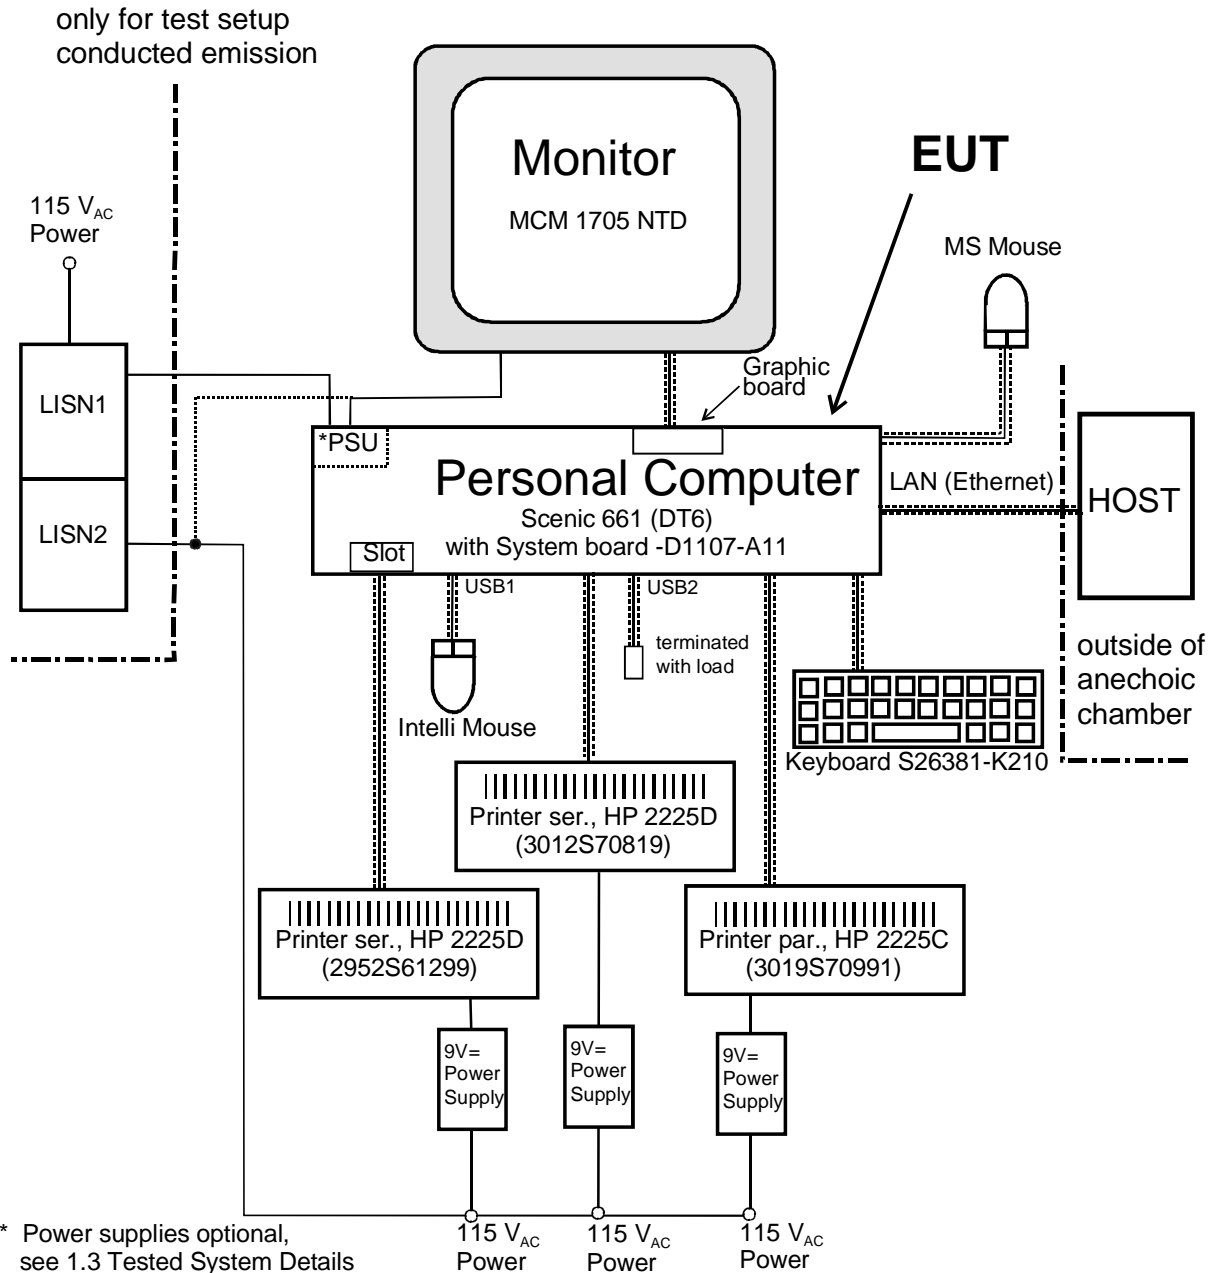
only for test setup conducted emission

Monitor
MCM 1705 NTD

EUT

115 $V_{AC}$
Power

MS Mouse

Graphic board

LISN1

*PSU

Personal Computer
Scenic 661 (DT6)
with System board -D1107-A11

LAN (Ethernet)

HOST

LISN2

Slot

USB1

USB2

terminated with load

outside of anechoic chamber

Intelli Mouse

Keyboard S26381-K210

Printer ser., HP 2225D
(3012S70819)

Printer ser., HP 2225D
(2952S61299)

Printer par., HP 2225C
(3019S70991)

9V=
Power
Supply

9V=
Power
Supply

9V=
Power
Supply

* Power supplies optional, see 1.3 Tested System Details

115 $V_{AC}$
Power

115 $V_{AC}$
Power

115 $V_{AC}$
Power